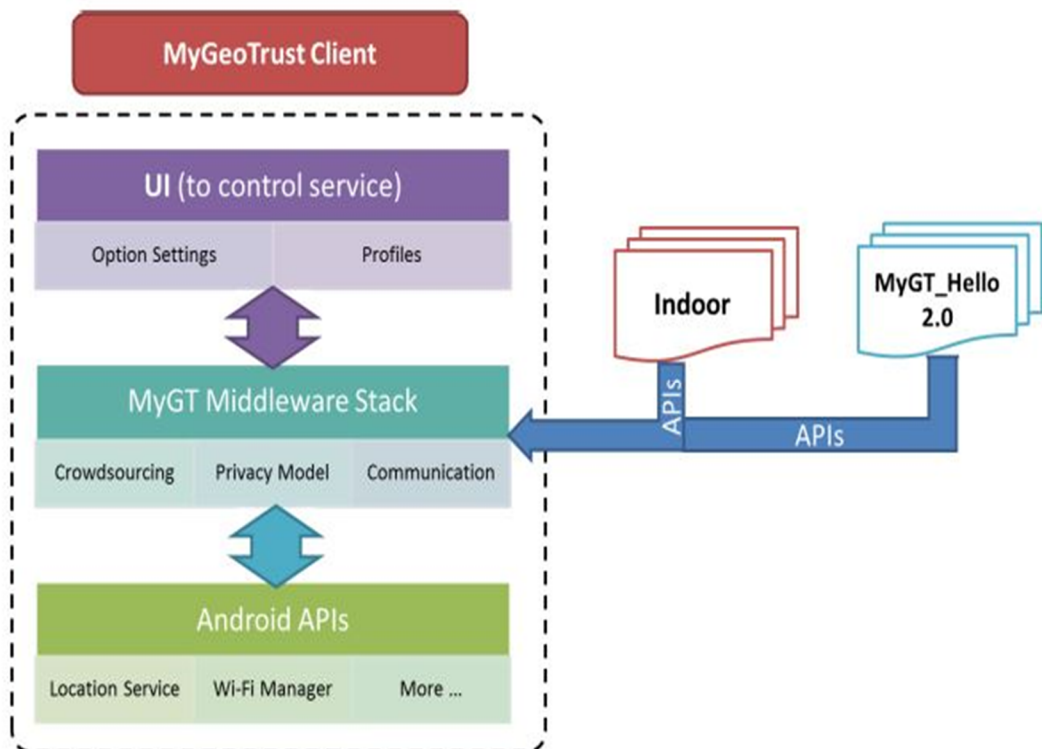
MyGeoTrust Client

UI (to control service)

Option Settings

Profiles

MyGT Middleware Stack

Crowdsourcing

Privacy Model

Communication

Android APIs

Location Service

Wi-Fi Manager

More ...

Indoor

MyGT_Hello 2.0

APIs

APIs